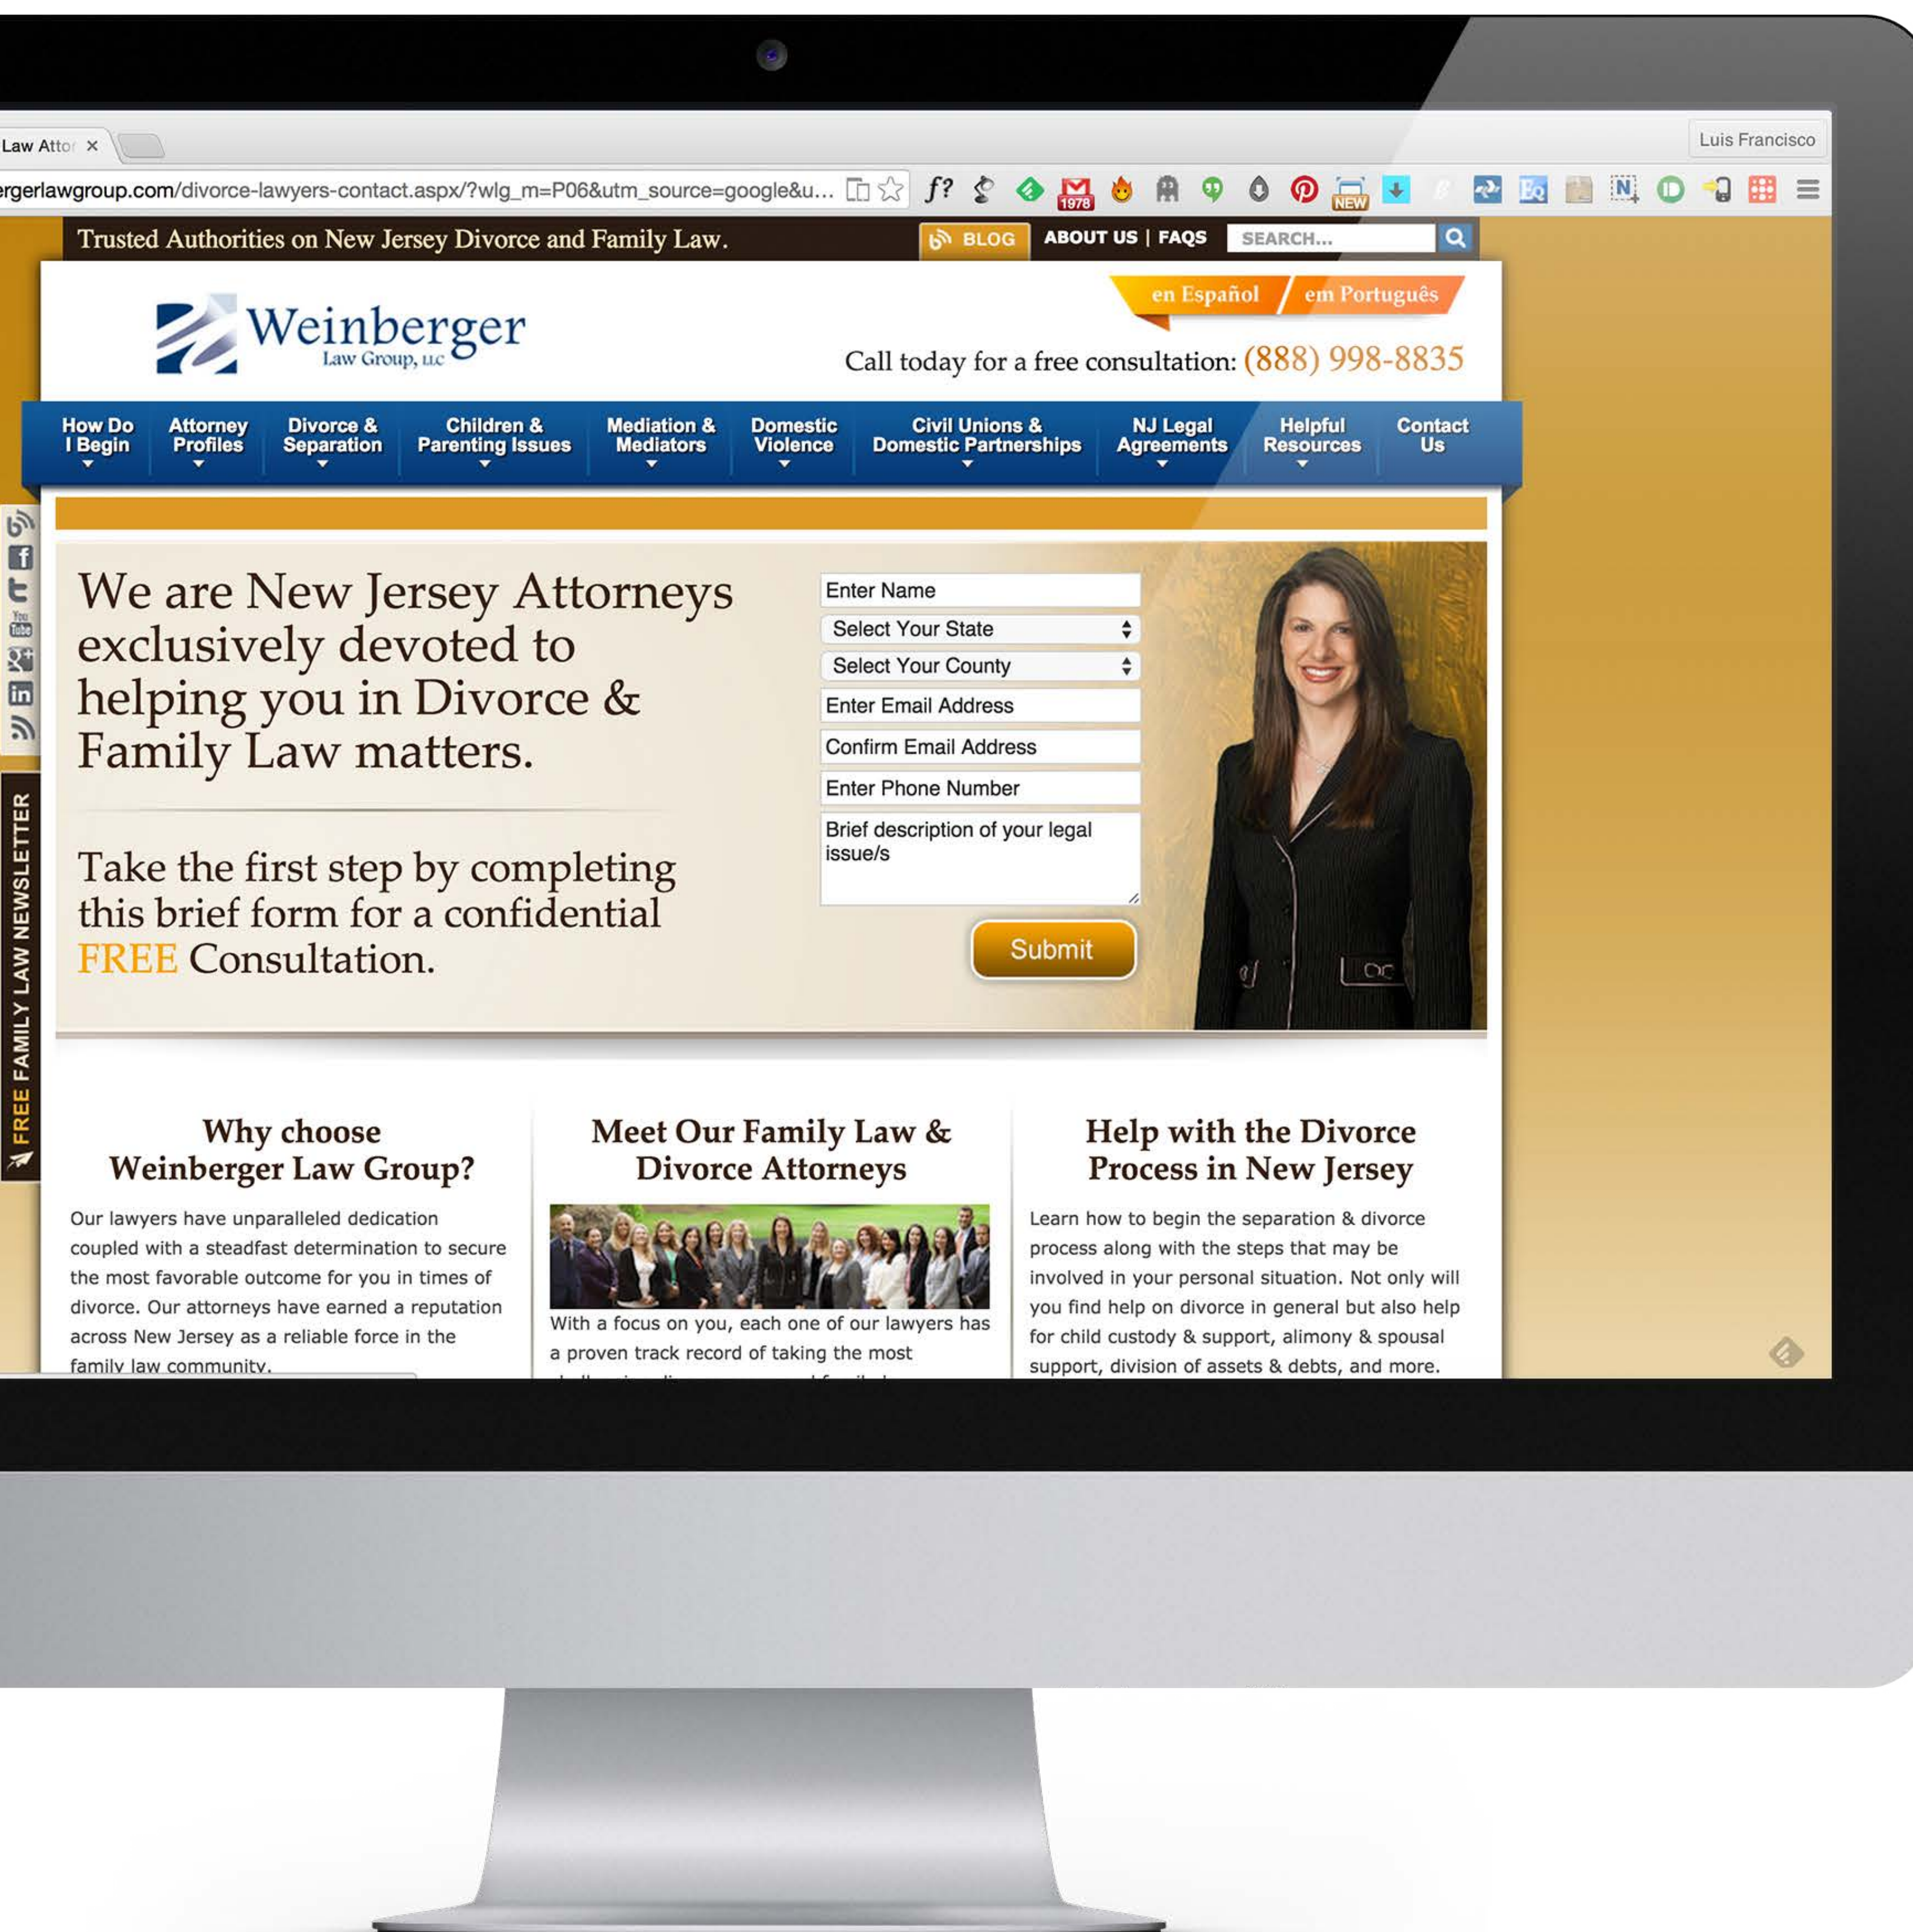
Law Attor ×

Luis Francisco

ergerlawgroup.com/divorce-lawyers-contact.aspx/?wlg_m=P06&utm_source=google&u...

1978

NEW

Trusted Authorities on New Jersey Divorce and Family Law.

BLOG ABOUT US | FAQS SEARCH...

en Español / em Português

Weinberger Law Group, LLC

Call today for a free consultation: (888) 998-8835

How Do I Begin | Attorney Profiles | Divorce & Separation | Children & Parenting Issues | Mediation & Mediators | Domestic Violence | Civil Unions & Domestic Partnerships | NJ Legal Agreements | Helpful Resources | Contact Us

We are New Jersey Attorneys exclusively devoted to helping you in Divorce & Family Law matters.

Take the first step by completing this brief form for a confidential FREE Consultation.

Enter Name
Select Your State
Select Your County
Enter Email Address
Confirm Email Address
Enter Phone Number
Brief description of your legal issue/s

Submit

FREE FAMILY LAW NEWSLETTER

Why choose Weinberger Law Group?

Our lawyers have unparalleled dedication coupled with a steadfast determination to secure the most favorable outcome for you in times of divorce. Our attorneys have earned a reputation across New Jersey as a reliable force in the family law community.

Meet Our Family Law & Divorce Attorneys

With a focus on you, each one of our lawyers has a proven track record of taking the most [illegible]

Help with the Divorce Process in New Jersey

Learn how to begin the separation & divorce process along with the steps that may be involved in your personal situation. Not only will you find help on divorce in general but also help for child custody & support, alimony & spousal support, division of assets & debts, and more.